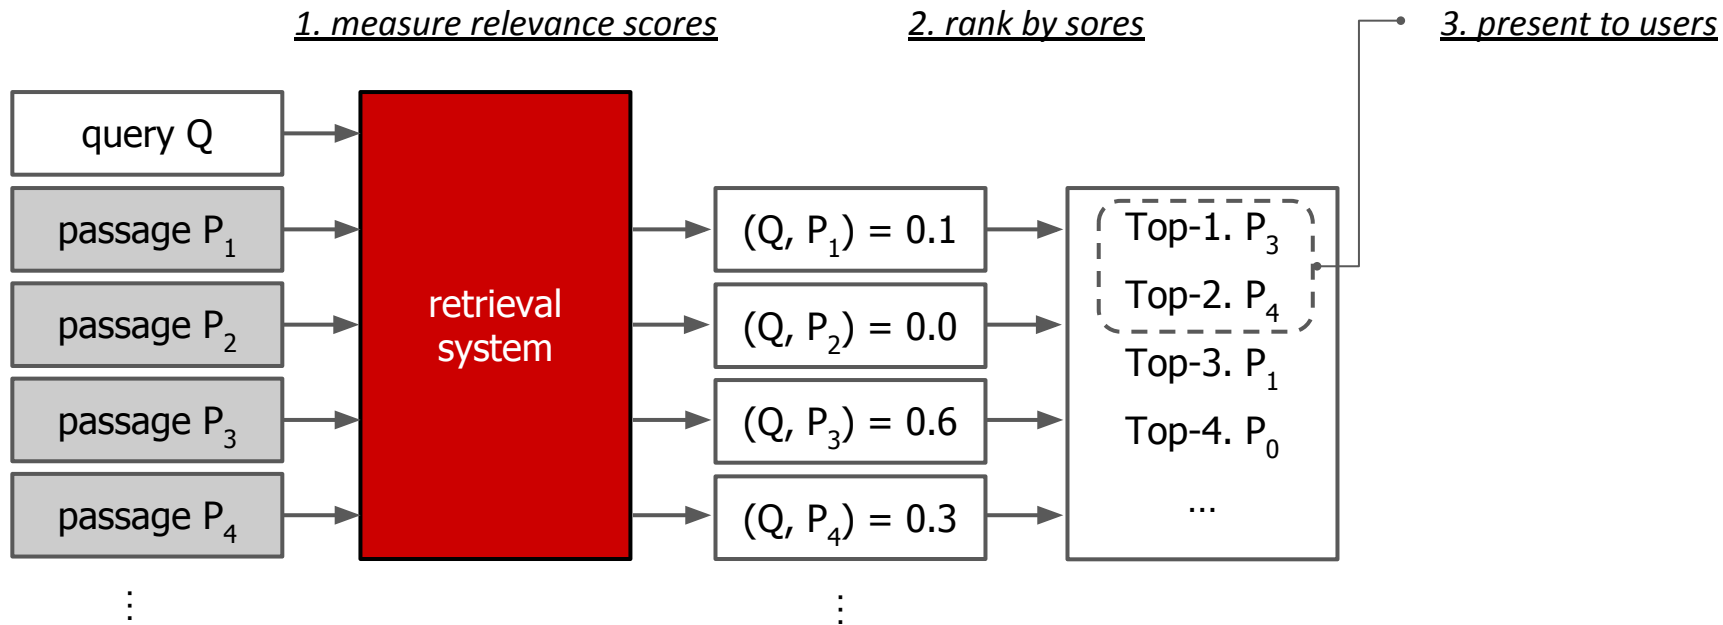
1. measure relevance scores

2. rank by sores

3. present to users

query Q

passage $P_1$

passage $P_2$

passage $P_3$

passage $P_4$

⋮

retrieval system

$(Q, P_1) = 0.1$

$(Q, P_2) = 0.0$

$(Q, P_3) = 0.6$

$(Q, P_4) = 0.3$

⋮

Top-1. $P_3$

Top-2. $P_4$

Top-3. $P_1$

Top-4. $P_0$

...